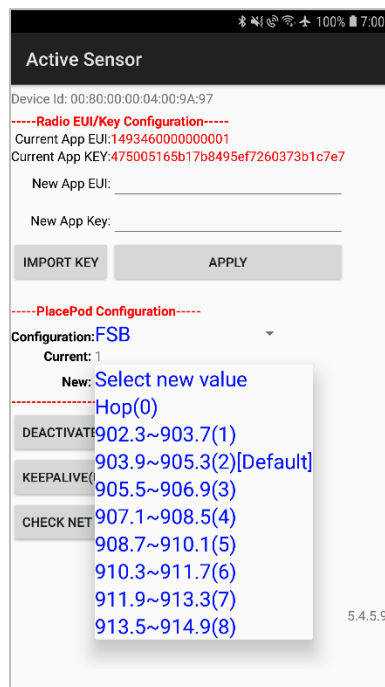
100% 7:00

Active Sensor

Device Id: 00:80:00:00:04:00:9A:97

-----Radio EUI/Key Configuration-----

Current App EUI:1493460000000001

Current App KEY:475005165b17b8495ef7260373b1c7e7

New App EUI:

New App Key:

IMPORT KEY

APPLY

-----PlacePod Configuration-----

Configuration: FSB

Current: 1

New:

DEACTIVATE

KEEPALIVE(

CHECK NET

Select new value

Hop(0)

902.3~903.7(1)

903.9~905.3(2)[Default]

905.5~906.9(3)

907.1~908.5(4)

908.7~910.1(5)

910.3~911.7(6)

911.9~913.3(7)

913.5~914.9(8)

5.4.5.9